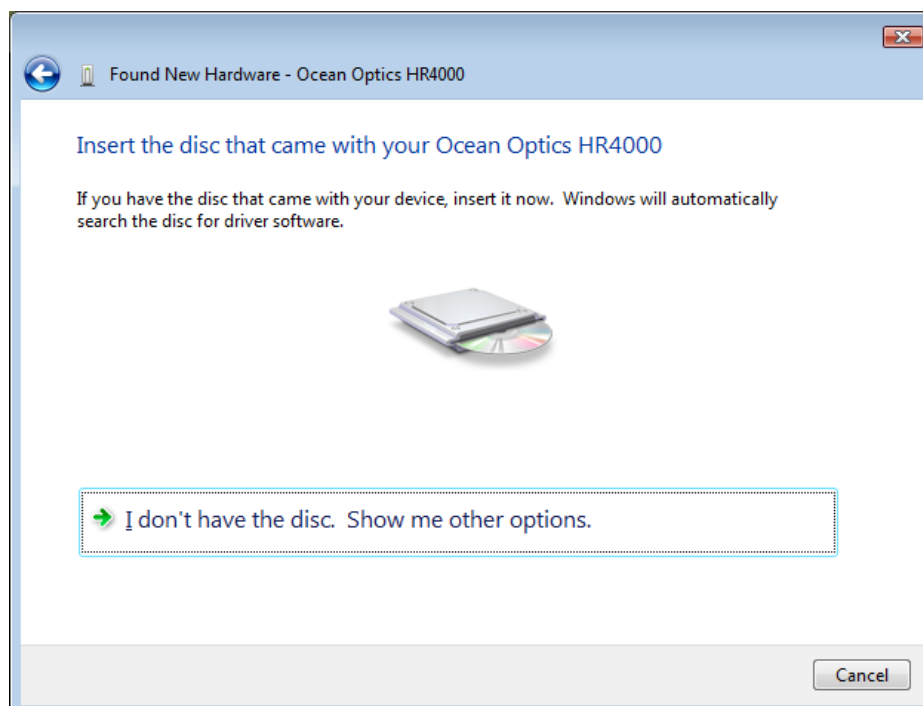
Found New Hardware - Ocean Optics HR4000

Insert the disc that came with your Ocean Optics HR4000

If you have the disc that came with your device, insert it now. Windows will automatically search the disc for driver software.

I don't have the disc. Show me other options.

Cancel